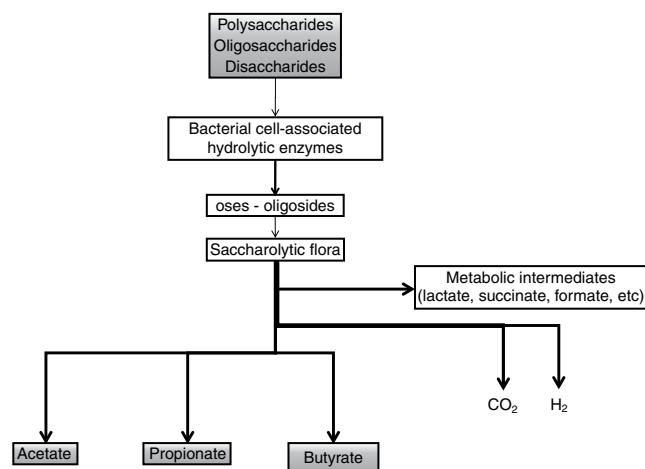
Polysaccharides
Oligosaccharides
Disaccharides

Bacterial cell-associated hydrolytic enzymes

oses - oligosides

Saccharolytic flora

Metabolic intermediates (lactate, succinate, formate, etc)

$CO_2$

$H_2$

Acetate

Propionate

Butyrate